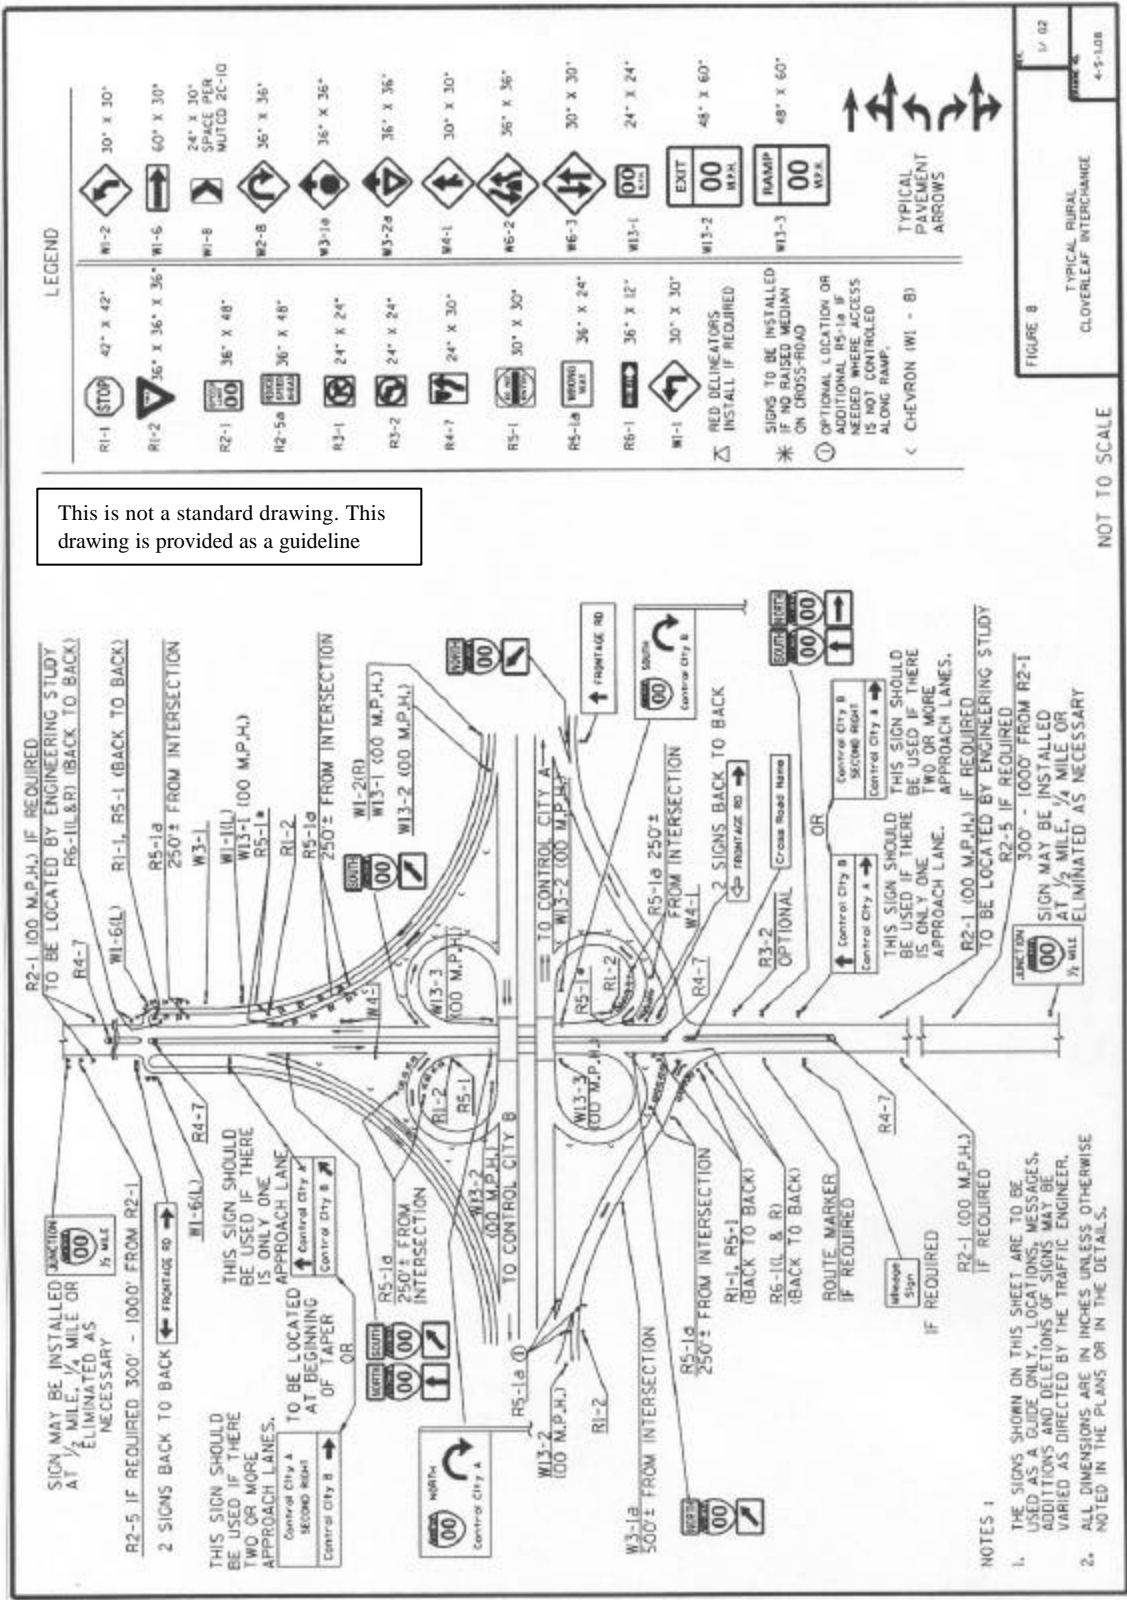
LEGEND

| | | | | | |
|---|---|---|---|---|---|
| R1-1 | STOP | 42" X 42" | W1-2 | | 30" X 30" |
| R1-2 | | 36" X 36" X 36" | W1-6 | | 60" X 30" |
| R2-1 | SPEED LIMIT 00 | 36" X 48" | W1-8 | | 24" X 30" SPACE PER MUTCD 2C-10 |
| R2-5a | | 36" X 48" | W2-8 | | 36" X 36" |
| R3-1 | | 24" X 24" | W3-1a | | 36" X 36" |
| R3-2 | | 24" X 24" | W3-2a | | 36" X 36" |
| R4-7 | | 24" X 30" | W4-1 | | 30" X 30" |
| R5-1 | DO NOT ENTER | 30" X 30" | W6-2 | | 36" X 36" |
| R5-1a | WRONG WAY | 36" X 24" | W6-3 | | 30" X 30" |
| R6-1 | | 36" X 12" | W13-1 | 00 M.P.H. | 24" X 24" |
| W1-1 | | 30" X 30" | W13-2 | EXIT 00 M.P.H. | 48" X 60" |
| | | | W13-3 | RAMP 00 M.P.H. | 48" X 60" |

RED DELINEATORS INSTALL IF REQUIRED

SIGNS TO BE INSTALLED IF NO RAISED MEDIAN ON CROSS-ROAD

OPTIONAL LOCATION OR ADDITIONAL R5-1a IF NEEDED WHERE ACCESS IS NOT CONTROLED ALONG RAMP.

< CHEVRON (W1 - 8)

TYPICAL PAVEMENT ARROWS

FIGURE 8

TYPICAL RURAL CLOVERLEAF INTERCHANGE

1/ 02

4-5-108

NOT TO SCALE

This is not a standard drawing. This drawing is provided as a guideline

R2-1 (00 M.P.H.) IF REQUIRED TO BE LOCATED BY ENGINEERING STUDY

R6-1(L&R) (BACK TO BACK)

R4-7

W1-6(L)

R1-1, R5-1 (BACK TO BACK)

R5-1a 250'± FROM INTERSECTION

W3-1

W1-1(L)

W13-1 (00 M.P.H.)

R5-1

R1-2

R5-1a 250'± FROM INTERSECTION

W1-2(R)

W13-1 (00 M.P.H.)

W13-2 (00 M.P.H.)

SOUTH 00

NORTH 00

FRONTAGE RD

SOUTH 00 Control City B

W4-1

W13-3 (00 M.P.H.)

TO CONTROL CITY A

W13-2 (00 M.P.H.)

R5-1a 250'± FROM INTERSECTION

W4-L

2 SIGNS BACK TO BACK

FRONTAGE RD

R5-1

R1-2

R4-7

Cross Road Name

R3-2 OPTIONAL

OR

Control City B SECOND RIGHT

Control City A

THIS SIGN SHOULD BE USED IF THERE TWO OR MORE APPROACH LANES.

Control City B

Control City A

THIS SIGN SHOULD BE USED IF THERE IS ONLY ONE APPROACH LANE.

SOUTH 00 NORTH 00

R2-1 (00 M.P.H.) IF REQUIRED TO BE LOCATED BY ENGINEERING STUDY

R2-5 IF REQUIRED 300' - 1000' FROM R2-1

JUNCTION 00 ½ MILE

SIGN MAY BE INSTALLED AT ½ MILE, ¼ MILE OR ELIMINATED AS NECESSARY

SIGN MAY BE INSTALLED AT ½ MILE, ¼ MILE OR ELIMINATED AS NECESSARY

JUNCTION 00 ½ MILE

R2-5 IF REQUIRED 300' - 1000' FROM R2-1

2 SIGNS BACK TO BACK

FRONTAGE RD

R4-7

W1-6(L)

THIS SIGN SHOULD BE USED IF THERE IS ONLY ONE APPROACH LANE

Control City A

Control City B

THIS SIGN SHOULD BE USED IF THERE TWO OR MORE APPROACH LANES.

Control City A SECOND RIGHT

Control City B

TO BE LOCATED AT BEGINNING OF TAPER

OR

NORTH 00 SOUTH 00

R5-1a 250'± FROM INTERSECTION

R1-2

R5-1

W13-2 (00 M.P.H.)

TO CONTROL CITY B

W13-3 (00 M.P.H.)

R5-1a

W13-2 (00 M.P.H.)

R1-2

NORTH 00 Control City A

R5-1a 250'± FROM INTERSECTION

R1-1, R5-1 (BACK TO BACK)

R6-1(L & R) (BACK TO BACK)

ROUTE MARKER IF REQUIRED

R4-7

Wheelage Sign

IF REQUIRED

R2-1 (00 M.P.H.) IF REQUIRED

W3-1a 500'± FROM INTERSECTION

NORTH 00

NOTES :

1. THE SIGNS SHOWN ON THIS SHEET ARE TO BE USED AS A GUIDE ONLY. LOCATIONS, MESSAGES, ADDITIONS AND DELETIONS OF SIGNS MAY BE VARIED AS DIRECTED BY THE TRAFFIC ENGINEER.

2. ALL DIMENSIONS ARE IN INCHES UNLESS OTHERWISE NOTED IN THE PLANS OR IN THE DETAILS.